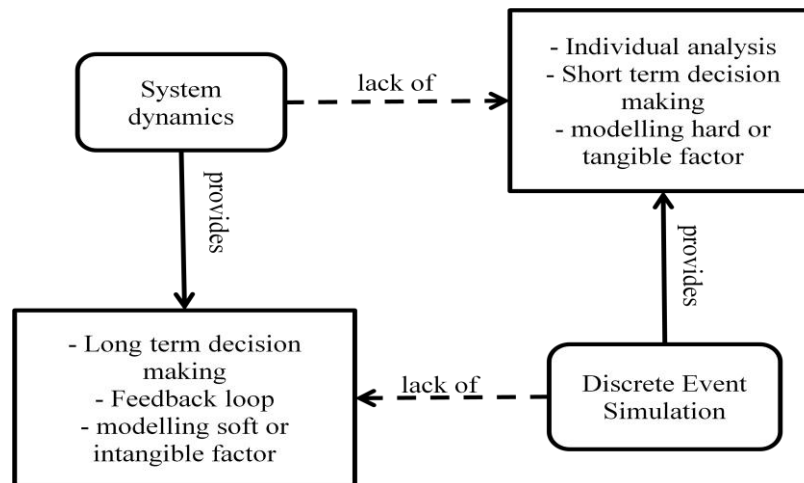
System dynamics

lack of

- Individual analysis
- Short term decision making
- modelling hard or tangible factor

provides

provides

- Long term decision making
- Feedback loop
- modelling soft or intangible factor

lack of

Discrete Event Simulation